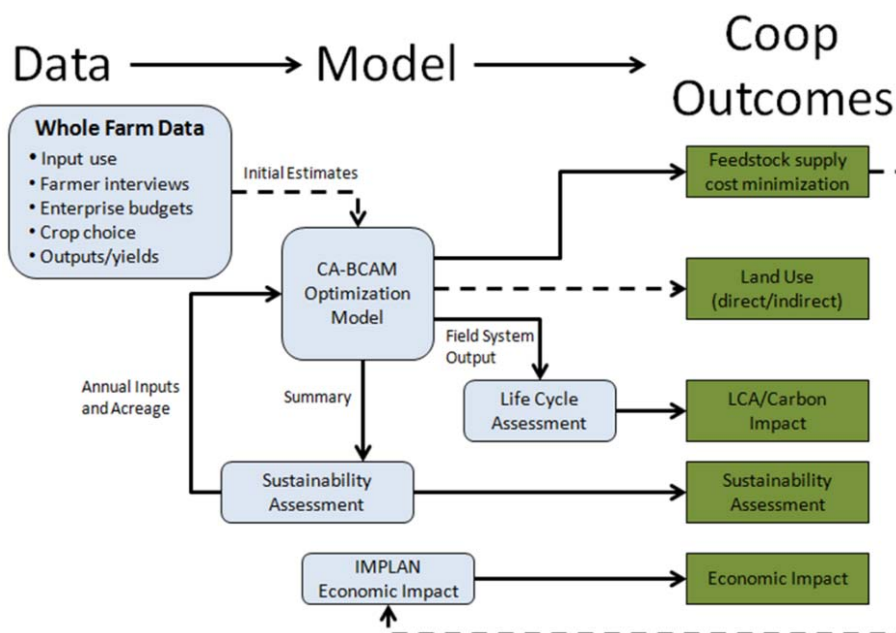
Data → Model → Coop Outcomes

Whole Farm Data
• Input use
• Farmer interviews
• Enterprise budgets
• Crop choice
• Outputs/yields

Initial Estimates

CA-BCAM Optimization Model

Feedstock supply cost minimization

Land Use (direct/indirect)

Field System Output

Annual Inputs and Acreage

Summary

Life Cycle Assessment

LCA/Carbon Impact

Sustainability Assessment

Sustainability Assessment

IMPLAN Economic Impact

Economic Impact